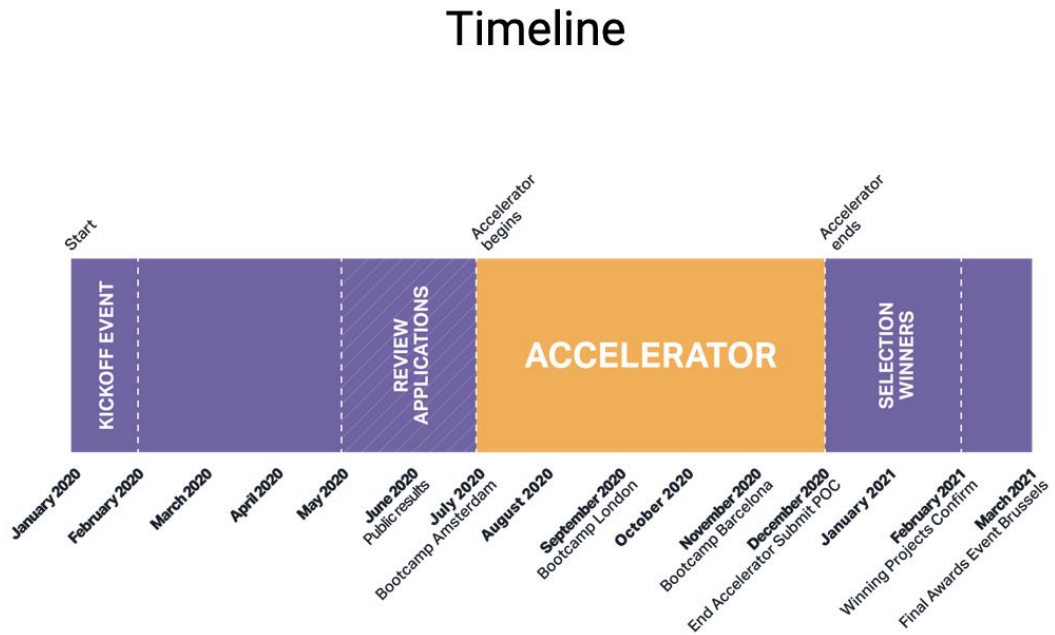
Timeline

Start

Accelerator begins

Accelerator ends

KICKOFF EVENT

REVIEW APPLICATIONS

ACCELERATOR

SELECTION WINNERS

January 2020

February 2020

March 2020

April 2020

May 2020

June 2020
Public results

July 2020
Bootcamp Amsterdam

August 2020

September 2020
Bootcamp London

October 2020

November 2020
Bootcamp Barcelona

December 2020
End Accelerator Submit POC

January 2021

February 2021
Winning Projects Confirm

March 2021
Final Awards Event Brussels